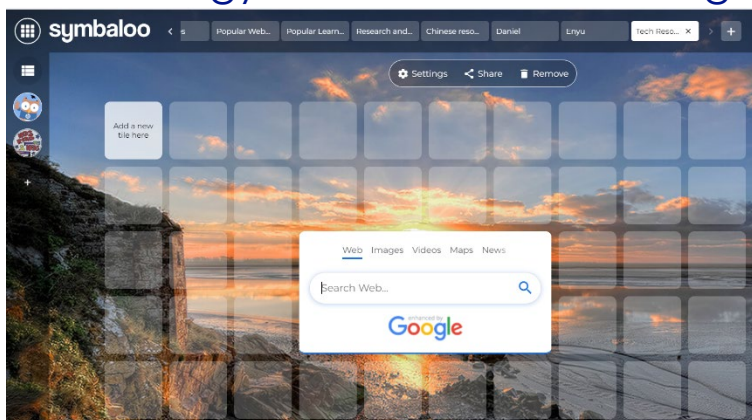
symbaloo

s | Popular Web... | Popular Learn... | Research and... | Chinese reso... | Daniel | Enyu | Tech Reso... ×

+

Settings | Share | Remove

Add a new tile here

+

Web Images Videos Maps News

Search Web...

enhanced by Google